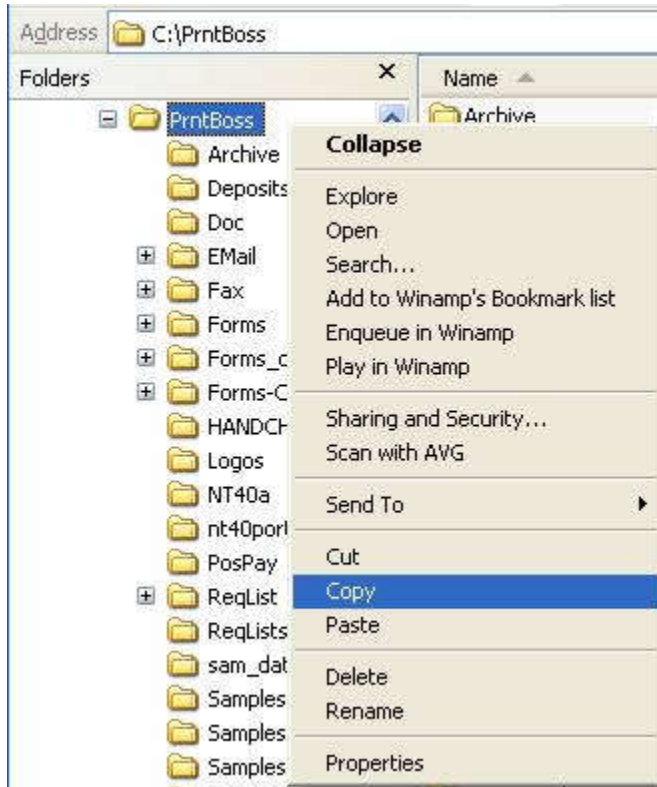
Address C:\PrntBoss

Folders ×

Name

Archive

PrntBoss
Archive
Deposits
Doc
EMail
Fax
Forms
Forms_c
Forms-C
HANDCH
Logos
NT40a
nt40port
PosPay
ReqList
ReqLists
sam_dat
Samples
Samples
Samples

Collapse
Explore
Open
Search...
Add to Winamp's Bookmark list
Enqueue in Winamp
Play in Winamp
Sharing and Security...
Scan with AVG
Send To
Cut
Copy
Paste
Delete
Rename
Properties